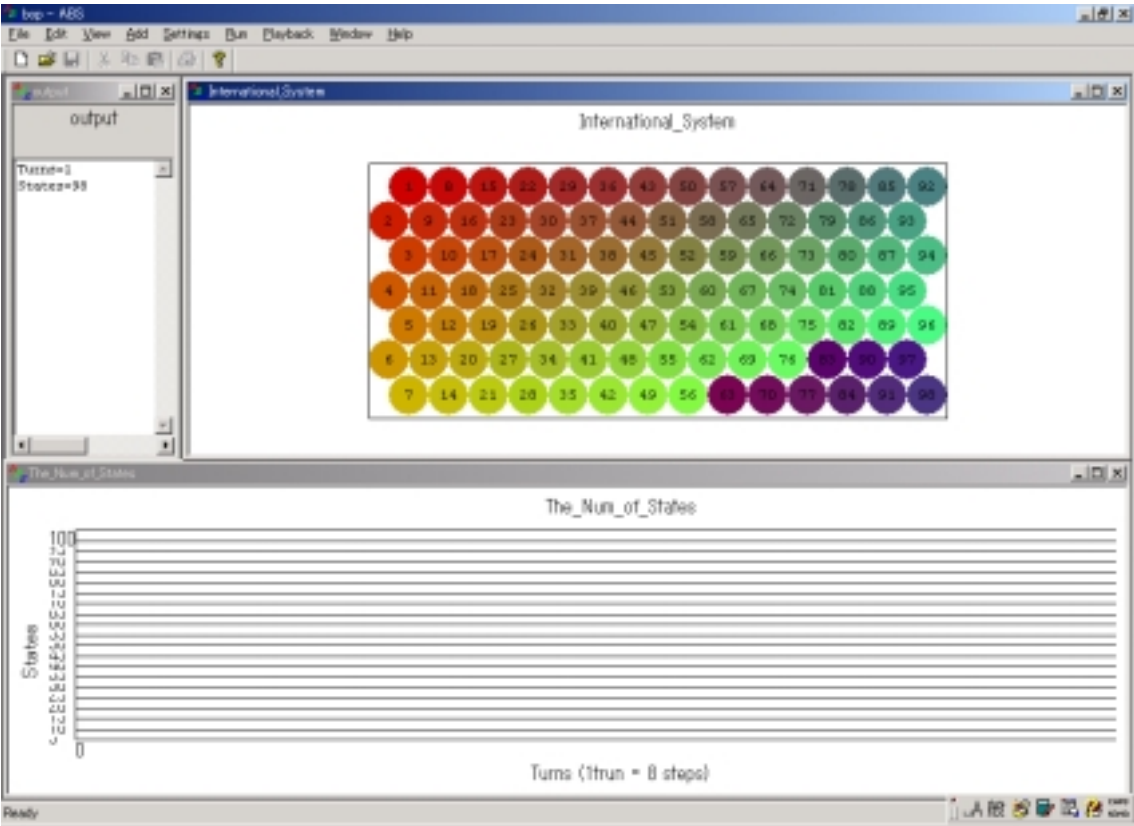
bop - ABS

File Edit View Add Settings Run Playback Window Help

output

output

Turn=1
States=98

International_System

International_System

| 1 | 8 | 15 | 22 | 29 | 36 | 43 | 50 | 57 | 64 | 71 | 78 | 85 | 92 |
|---|---|---|---|---|---|---|---|---|---|---|---|---|---|
| 2 | 9 | 16 | 23 | 30 | 37 | 44 | 51 | 58 | 65 | 72 | 79 | 86 | 93 |
| 3 | 10 | 17 | 24 | 31 | 38 | 45 | 52 | 59 | 66 | 73 | 80 | 87 | 94 |
| 4 | 11 | 18 | 25 | 32 | 39 | 46 | 53 | 60 | 67 | 74 | 81 | 88 | 95 |
| 5 | 12 | 19 | 26 | 33 | 40 | 47 | 54 | 61 | 68 | 75 | 82 | 89 | 96 |
| 6 | 13 | 20 | 27 | 34 | 41 | 48 | 55 | 62 | 69 | 76 | 83 | 90 | 97 |
| 7 | 14 | 21 | 28 | 35 | 42 | 49 | 56 | 63 | 70 | 77 | 84 | 91 | 98 |

The_Num_of_States

The_Num_of_States

100

States

0

Turns (1trun = 8 steps)

Ready